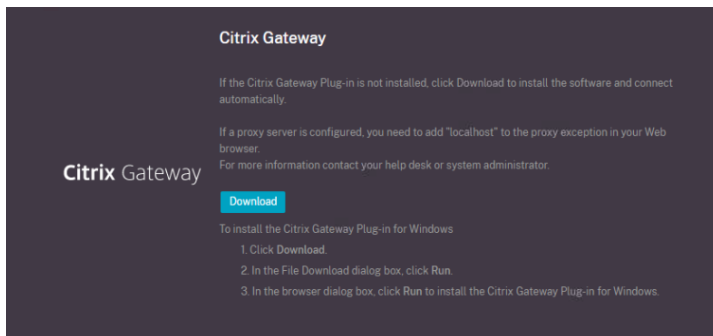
Citrix Gateway

Citrix Gateway

If the Citrix Gateway Plug-in is not installed, click Download to install the software and connect automatically.

If a proxy server is configured, you need to add "localhost" to the proxy exception in your Web browser.
For more information contact your help desk or system administrator.

Download

To install the Citrix Gateway Plug-in for Windows

1. Click Download.
2. In the File Download dialog box, click Run.
3. In the browser dialog box, click Run to install the Citrix Gateway Plug-in for Windows.